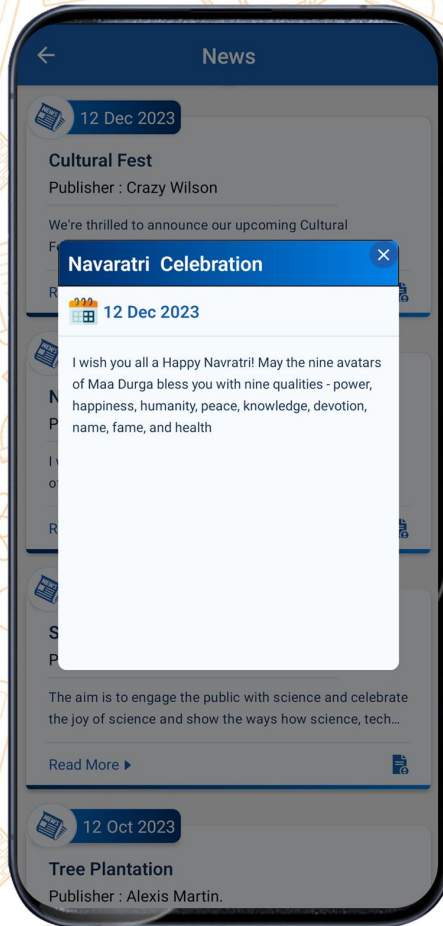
News

12 Dec 2023

Cultural Fest

Publisher : Crazy Wilson

We're thrilled to announce our upcoming Cultural F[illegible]

Re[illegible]

N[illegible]

P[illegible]

I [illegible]

o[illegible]

R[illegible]

Navaratri Celebration

12 Dec 2023

I wish you all a Happy Navratri! May the nine avatars of Maa Durga bless you with nine qualities - power, happiness, humanity, peace, knowledge, devotion, name, fame, and health

S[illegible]

P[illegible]

The aim is to engage the public with science and celebrate the joy of science and show the ways how science, tech...

Read More ▸

12 Oct 2023

Tree Plantation

Publisher : Alexis Martin.